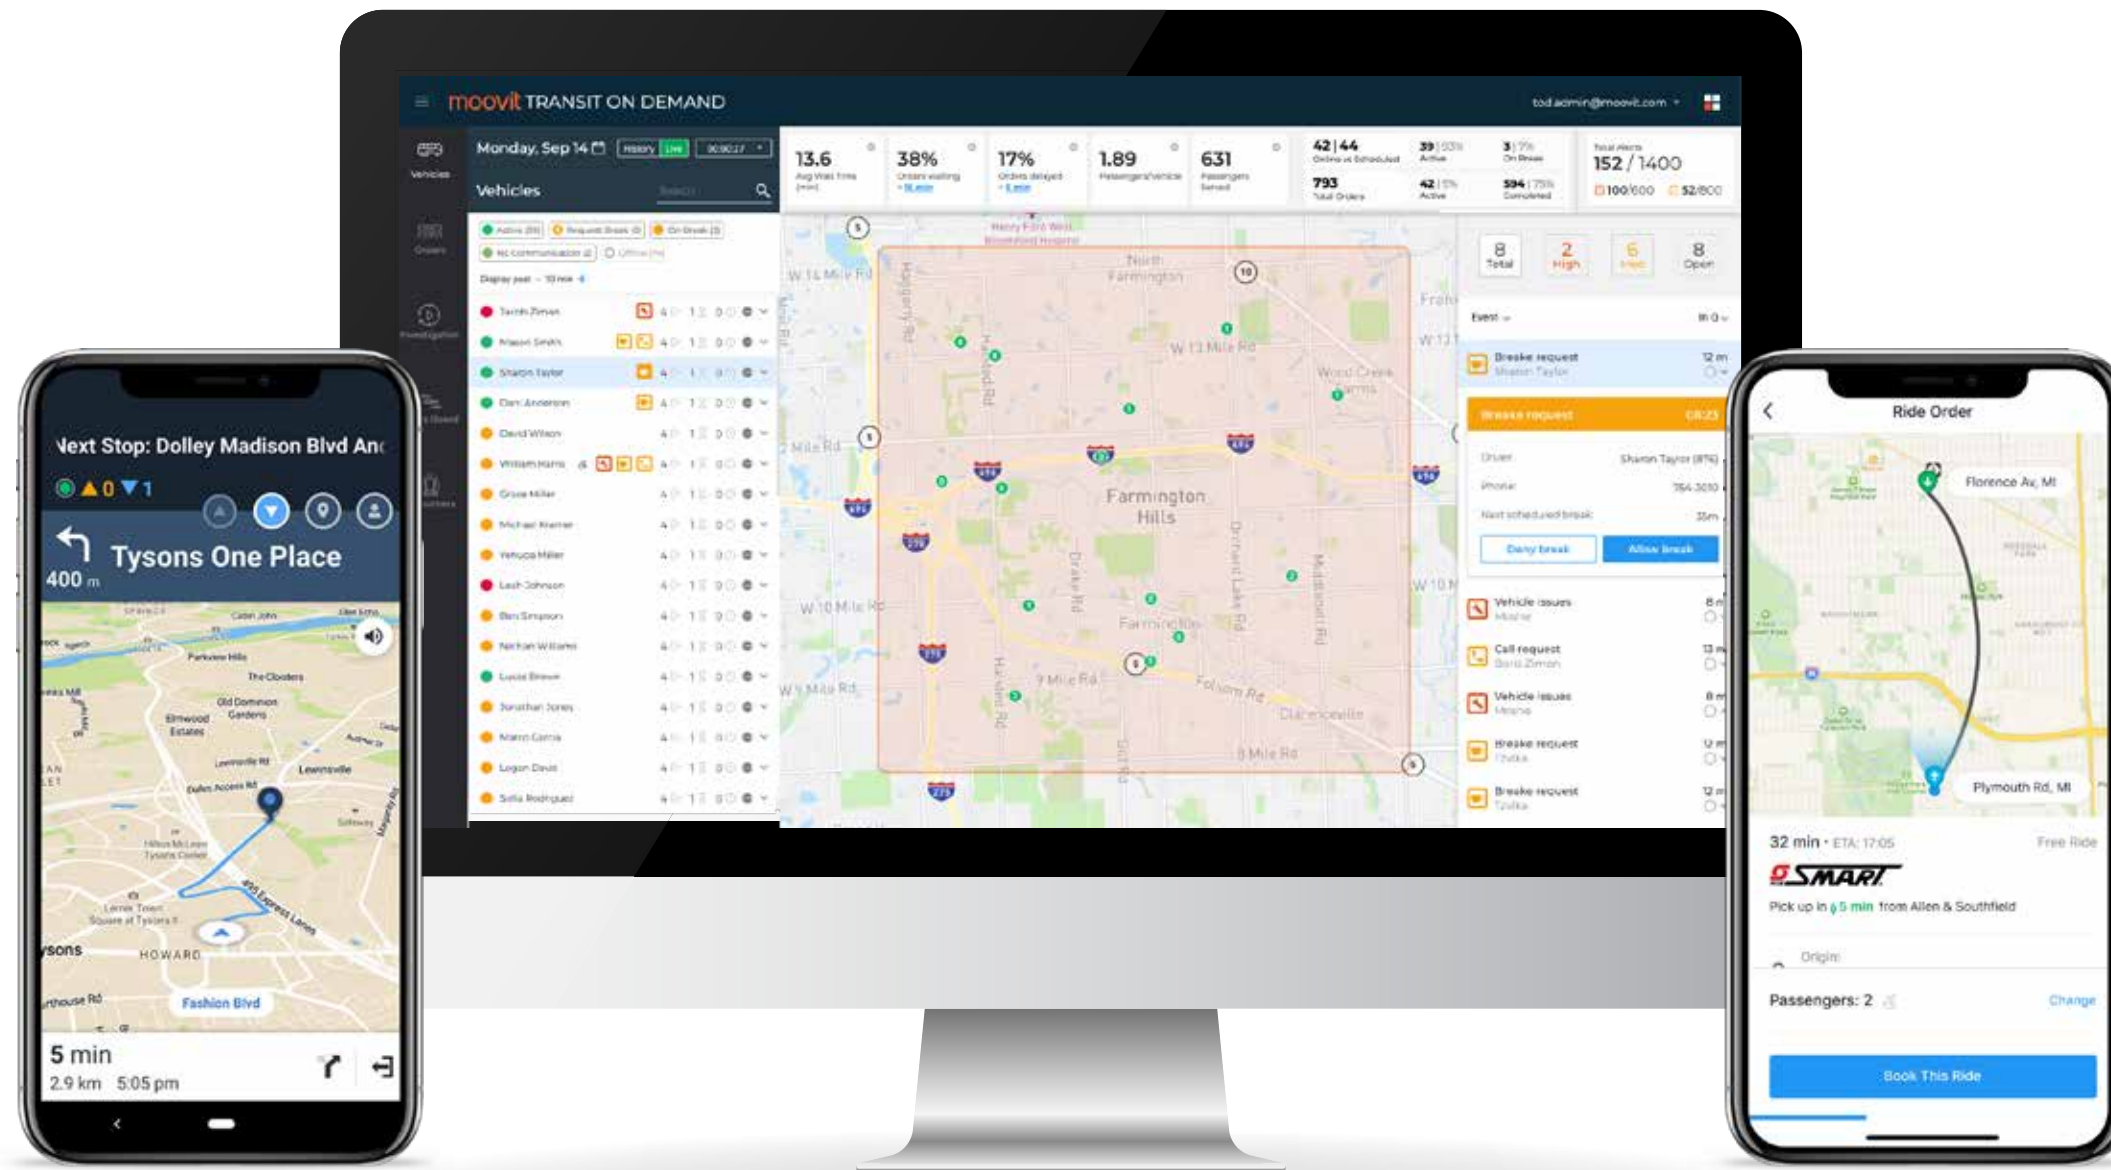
moovit TRANSIT ON DEMAND

tod.admin@moovit.com

Monday, Sep 14

History Live

Vehicles

Search

13.6 Avg Wait Time (min)

38% Orders waiting

17% Orders delayed

1.89 Passengers/vehicle

631 Passengers Served

42 | 44 Online vs Scheduled

39 Active

3 On Break

793 Total Orders

42 Active

594 Completed

Total Alerts 152 / 1400

100/600

52/800

Tavish Zimran

Mason Smith

Sharon Taylor

Dan Anderson

David Wilson

William Harris

Grace Miller

Michael Kramer

Yehuda Miller

Leah Johnson

Ben Simpson

Nathan Williams

Lucas Brown

Jonathan Jones

Mario Garcia

Logan Davis

Sofia Rodriguez

North Farmington

W 13 Mile Rd

Farmington Hills

Farmington

9 Mile Rd

8 Mile Rd

W 10 Mile Rd

W 9 Mile Rd

W 14 Mile Rd

Folsom Rd

8 Total

2 High

6 Med

8 Open

Event

Breake request Sharon Taylor 12 m

Breake request

Driver Sharon Taylor

Phone

Next scheduled break

Deny break

Allow break

Vehicle issues

Call request

Vehicle issues

Breake request

Breake request

Next Stop: Dolley Madison Blvd And

0 1

Tysons One Place

400 m

Parkview Hills

The Cloisters

Old Dominion Gardens

Elmwood Estates

Lewinsville

Tysons

HOWARD

Fashion Blvd

495 Express Lanes

5 min

2.9 km 5:05 pm

Ride Order

Florence Av, MI

Plymouth Rd, MI

32 min • ETA: 17:05

Free Ride

SMART

Pick up in 5 min from Allen & Southfield

Origin

Passengers: 2

Change

Book This Ride